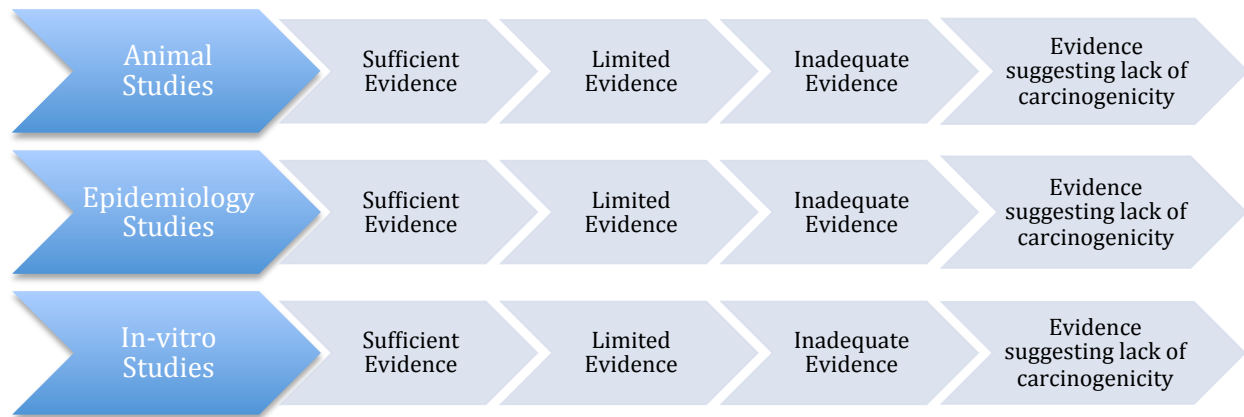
Animal Studies

Sufficient Evidence

Limited Evidence

Inadequate Evidence

Evidence suggesting lack of carcinogenicity

Epidemiology Studies

Sufficient Evidence

Limited Evidence

Inadequate Evidence

Evidence suggesting lack of carcinogenicity

In-vitro Studies

Sufficient Evidence

Limited Evidence

Inadequate Evidence

Evidence suggesting lack of carcinogenicity